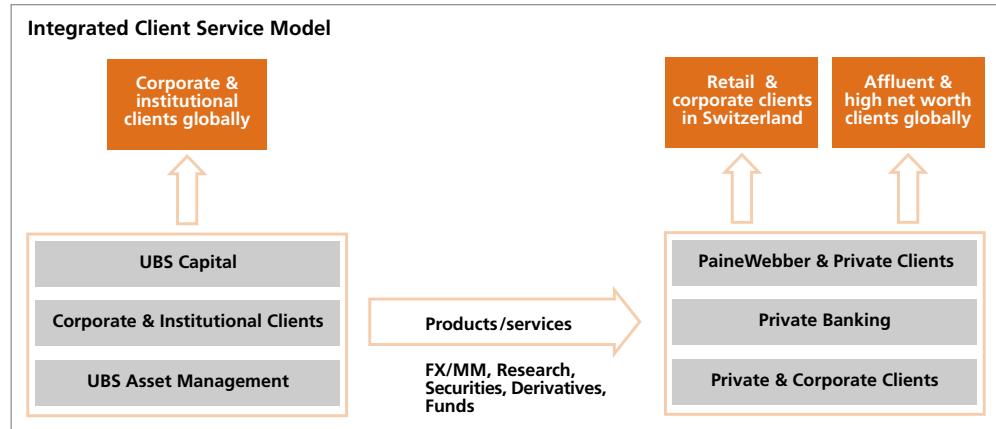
Integrated Client Service Model

Corporate & institutional clients globally

Retail & corporate clients in Switzerland

Affluent & high net worth clients globally

UBS Capital

Corporate & Institutional Clients

UBS Asset Management

Products/services

FX/MM, Research, Securities, Derivatives, Funds

PaineWebber & Private Clients

Private Banking

Private & Corporate Clients